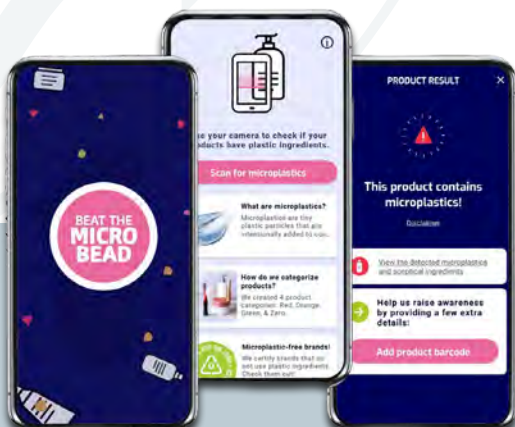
BEAT THE MICRO BEAD

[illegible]se your camera to check if your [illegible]oducts have plastic ingredients.

Scan for microplastics

What are microplastics?
Microplastics are tiny plastic particles that are intentionally added to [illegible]

How do we categorize products?
We created 4 product categories: Red, Orange, Green, & Zero.

Microplastic-free brands!
We certify brands that do not use plastic ingredients. Check them out!

PRODUCT RESULT

This product contains microplastics!

Disclaimer

View the detected microplastics and sceptical ingredients

Help us raise awareness by providing a few extra details:

Add product barcode